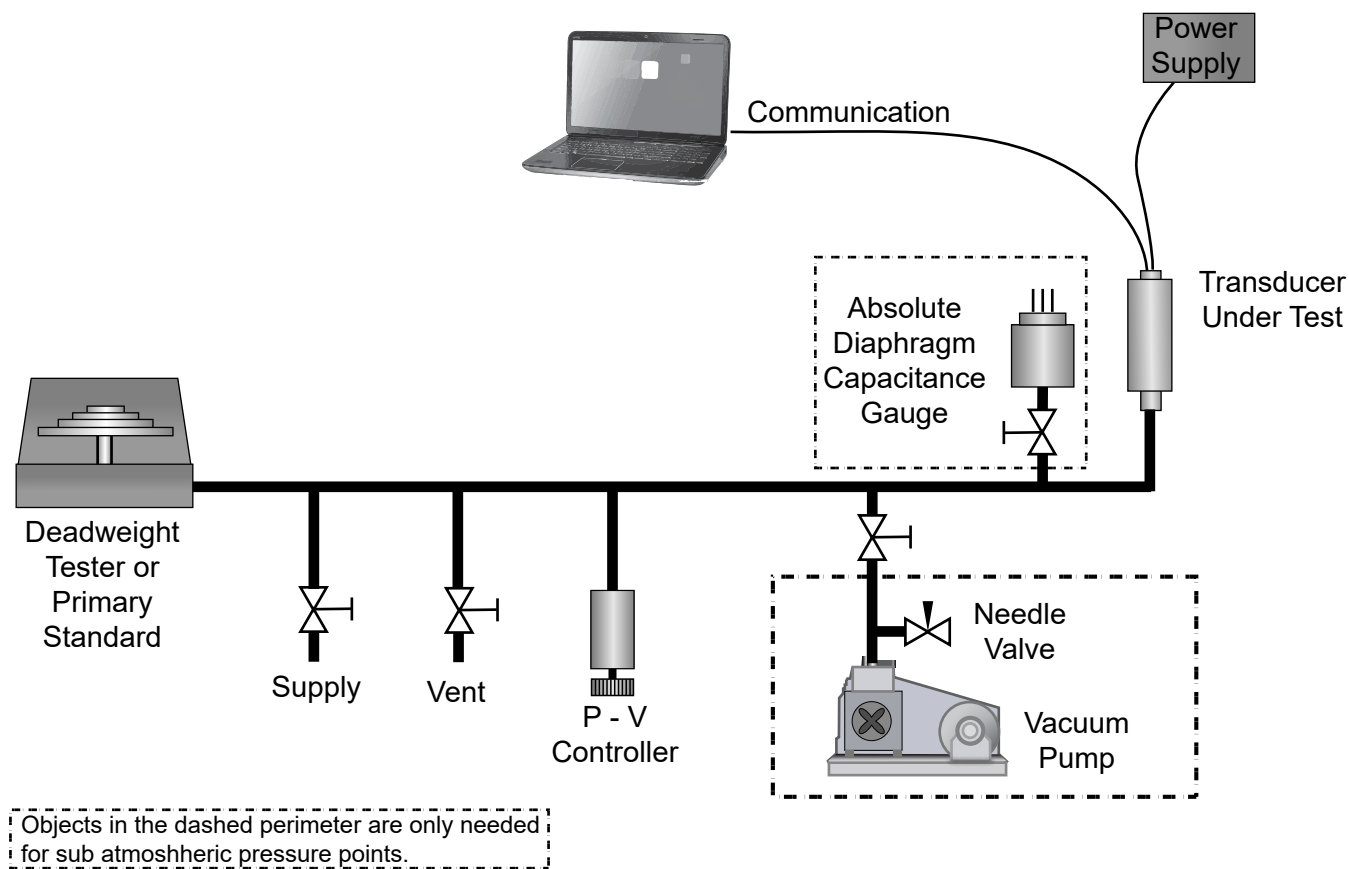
Power Supply

Communication

Absolute Diaphragm Capacitance Gauge

Transducer Under Test

Deadweight Tester or Primary Standard

Supply

Vent

P - V Controller

Needle Valve

Vacuum Pump

Objects in the dashed perimeter are only needed for sub atmoshheric pressure points.